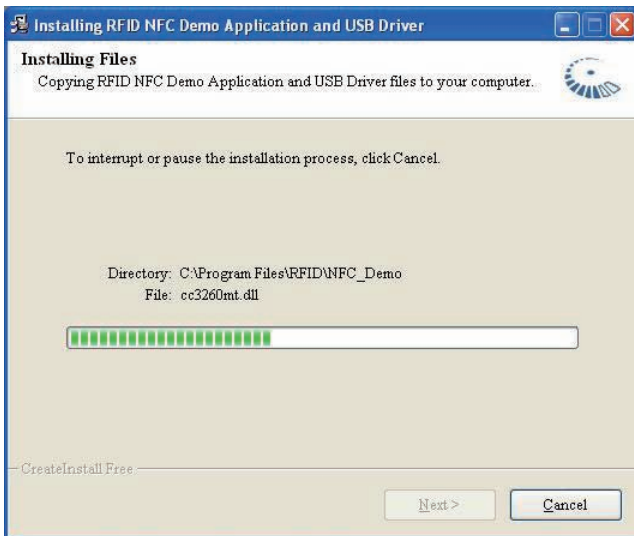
Installing RFID NFC Demo Application and USB Driver

Installing Files
Copying RFID NFC Demo Application and USB Driver files to your computer.

To interrupt or pause the installation process, click Cancel.

Directory: C:\Program Files\RFID\NFC_Demo
File: cc3260mt.dll

CreateInstall Free

Next >

Cancel